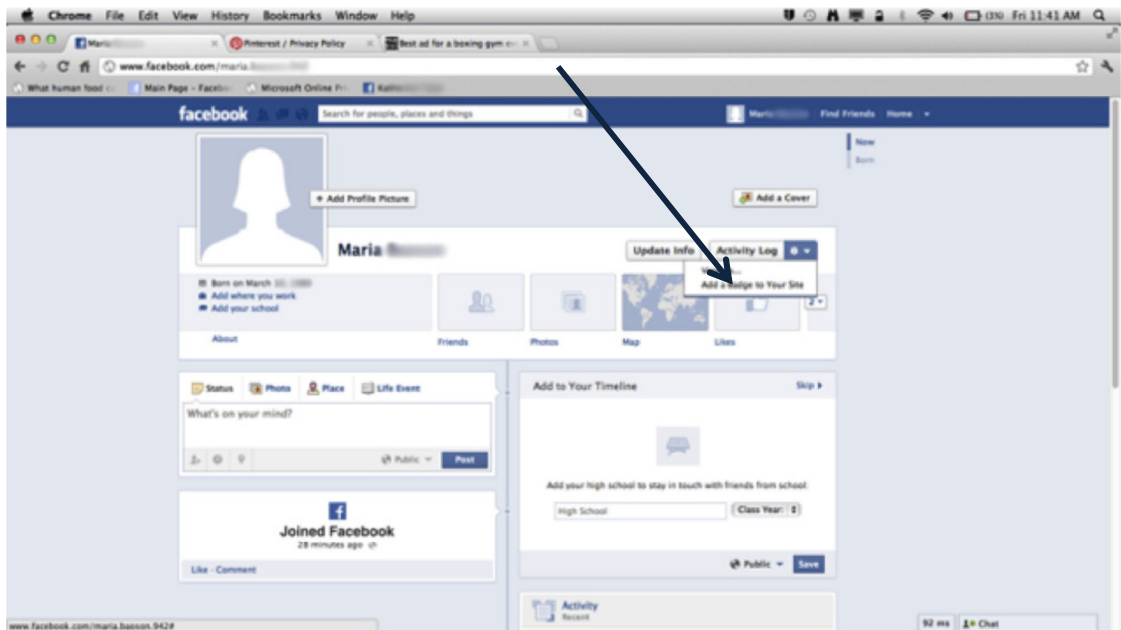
Chrome File Edit View History Bookmarks Window Help

Fri 11:41 AM

Maria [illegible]

Pinterest / Privacy Policy

Best ad for a boxing gym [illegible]

www.facebook.com/maria.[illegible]

What human food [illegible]

Main Page - Facebo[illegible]

Microsoft Online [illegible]

facebook

Search for people, places and things

Maria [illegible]

Find Friends

Home

Now

Born

+ Add Profile Picture

Add a Cover

Maria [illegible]

Update Info

Activity Log

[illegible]

Add a Badge to Your Site

Born on March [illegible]

Add where you work

Add your school

About

Friends

Photos

Map

Likes

Status

Photo

Place

Life Event

What's on your mind?

Public

Post

Add to Your Timeline

Skip

Add your high school to stay in touch with friends from school

High School

Class Year:

Public

Save

Joined Facebook

28 minutes ago

Like · Comment

Activity

Recent

www.facebook.com/maria.baoson.942#

92 ms

Chat